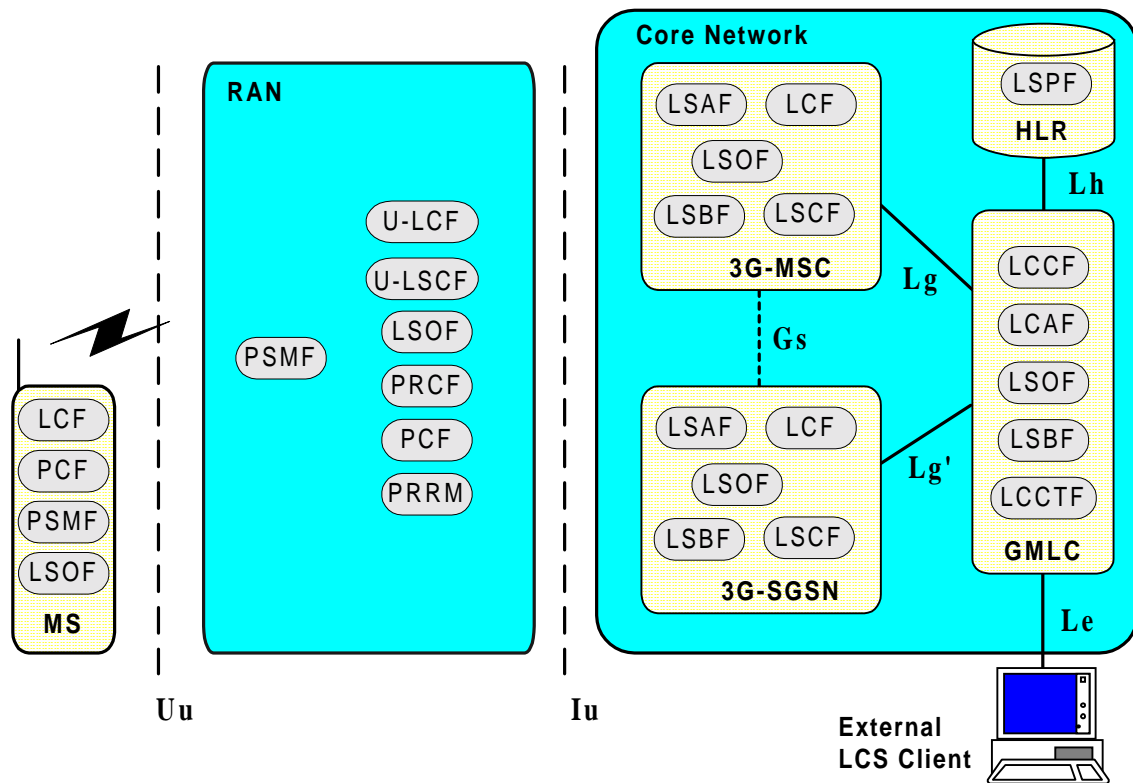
LCF
PCF
PSMF
LSOF
MS

Uu

RAN

PSMF

U-LCF
U-LSCF
LSOF
PRCF
PCF
PRRM

Iu

Core Network

LSAF
LCF
LSOF
LSBF
LSCF
3G-MSC

Gs

LSAF
LCF
LSOF
LSBF
LSCF
3G-SGSN

LSPF
HLR

Lh

Lg

Lg'

LCCF
LCAF
LSOF
LSBF
LCCTF
GMLC

Le

External
LCS Client